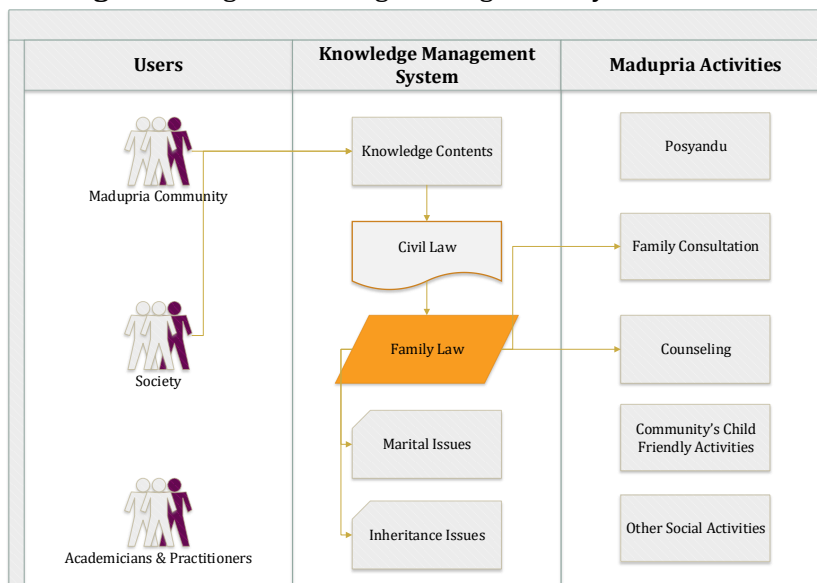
| Users | Knowledge Management System | Madupria Activities |
|---|---|---|
| Madupria Community | Knowledge Contents | Posyandu |
| | Civil Law | Family Consultation |
| Society | Family Law | Counseling |
| | Marital Issues | Community's Child Friendly Activities |
| Academicians & Practitioners | Inheritance Issues | Other Social Activities |